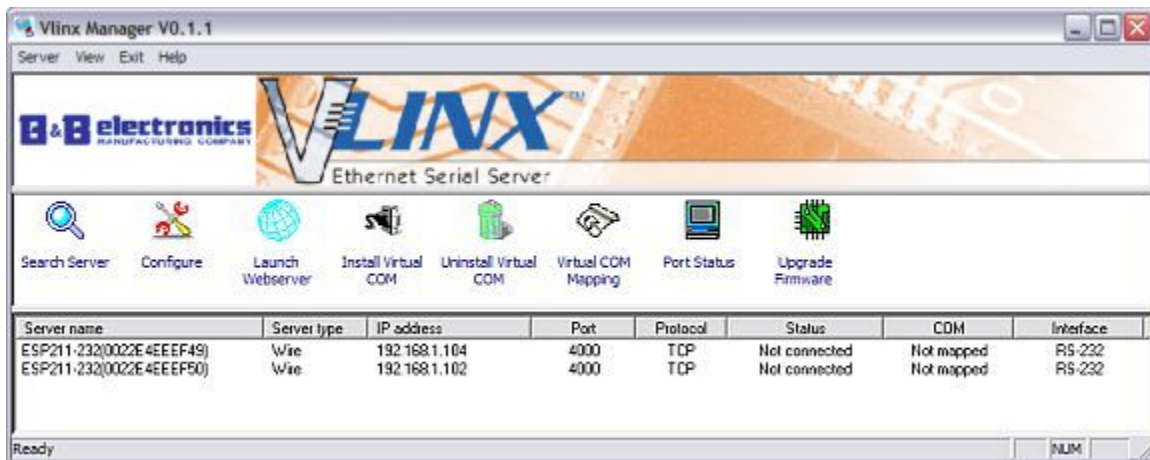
Vlinx Manager V0.1.1

Server View Exit Help

B&B electronics MANUFACTURING COMPANY

VLINX™

Ethernet Serial Server

Search Server Configure Launch Webserver Install Virtual COM Uninstall Virtual COM Virtual COM Mapping Port Status Upgrade Firmware

| Server name | Server type | IP address | Port | Protocol | Status | COM | Interface |
|---|---|---|---|---|---|---|---|
| ESP211-232(0022E4EEEF49) | Wire | 192.168.1.104 | 4000 | TCP | Not connected | Not mapped | RS-232 |
| ESP211-232(0022E4EEEF50) | Wire | 192.168.1.102 | 4000 | TCP | Not connected | Not mapped | RS-232 |

Ready NUM